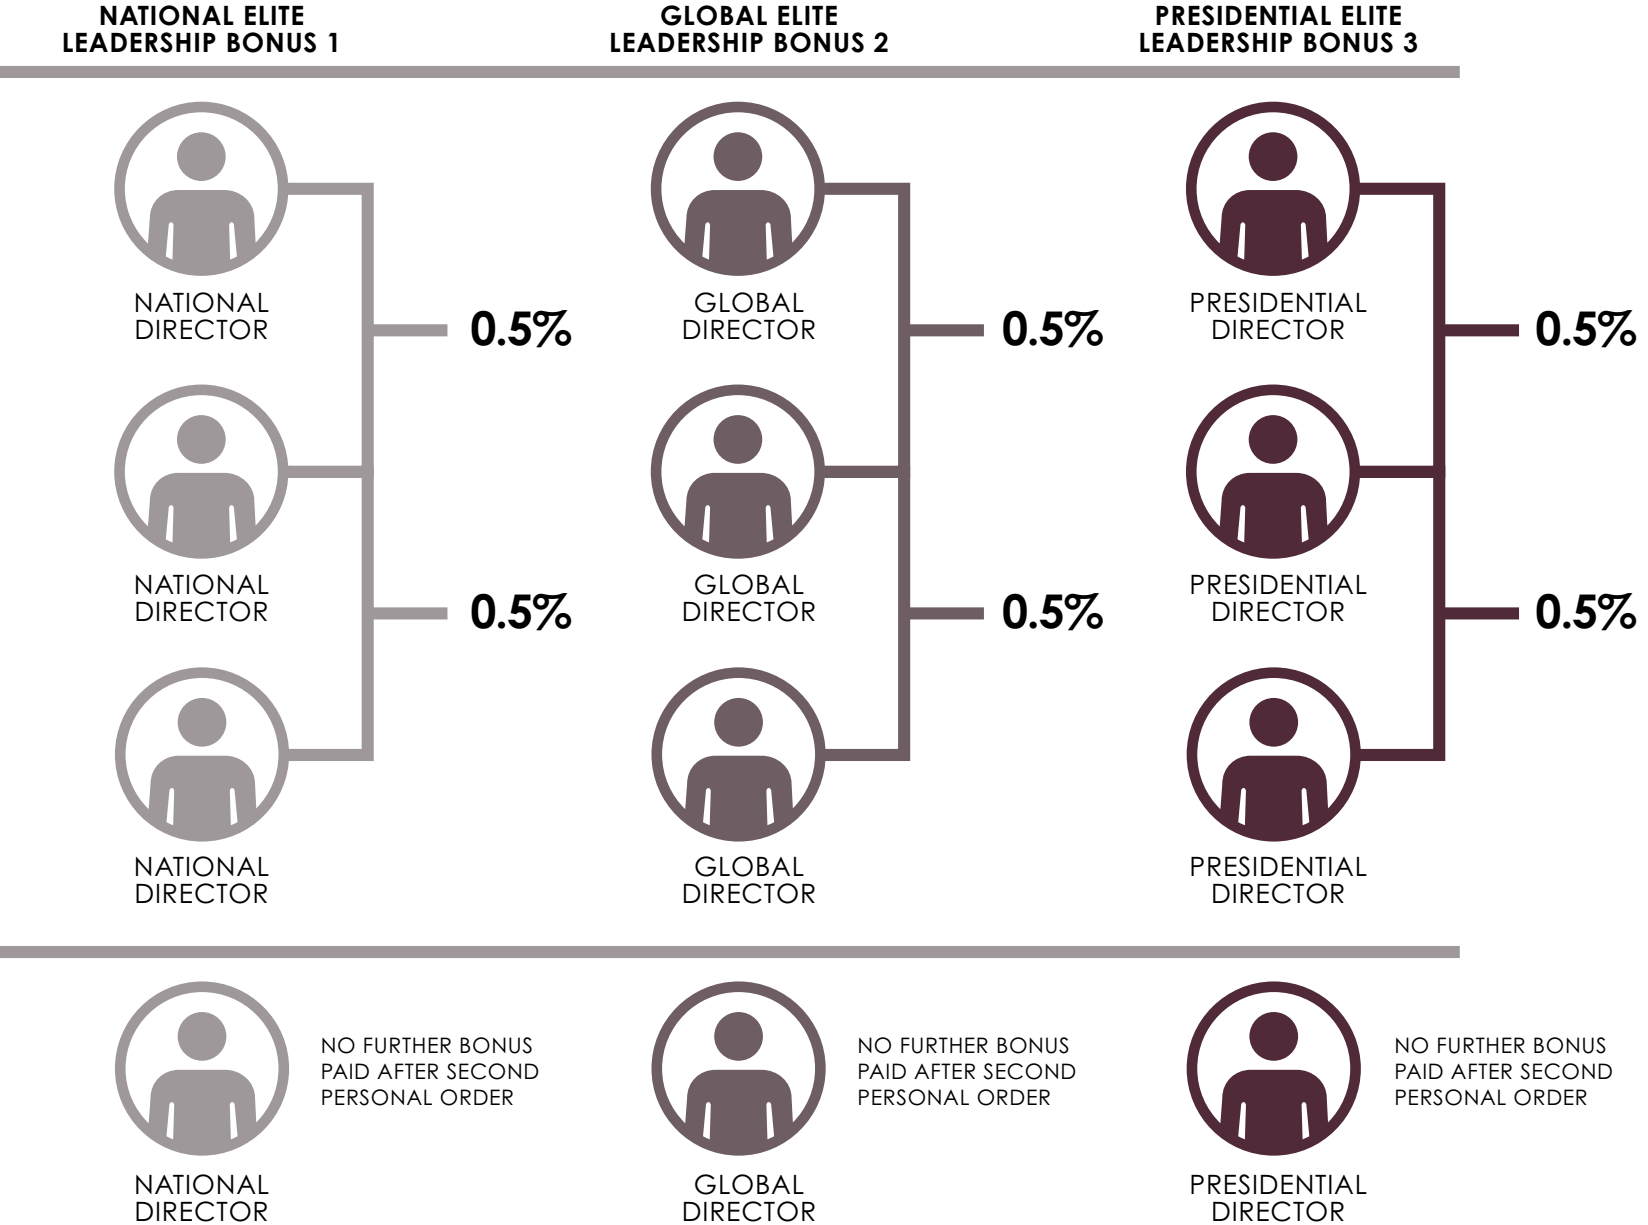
NATIONAL ELITE
LEADERSHIP BONUS 1

NATIONAL DIRECTOR

0.5%

NATIONAL DIRECTOR

0.5%

NATIONAL DIRECTOR

GLOBAL ELITE
LEADERSHIP BONUS 2

GLOBAL DIRECTOR

0.5%

GLOBAL DIRECTOR

0.5%

GLOBAL DIRECTOR

PRESIDENTIAL ELITE
LEADERSHIP BONUS 3

PRESIDENTIAL DIRECTOR

0.5%

PRESIDENTIAL DIRECTOR

0.5%

PRESIDENTIAL DIRECTOR

NO FURTHER BONUS PAID AFTER SECOND PERSONAL ORDER

NATIONAL DIRECTOR

NO FURTHER BONUS PAID AFTER SECOND PERSONAL ORDER

GLOBAL DIRECTOR

NO FURTHER BONUS PAID AFTER SECOND PERSONAL ORDER

PRESIDENTIAL DIRECTOR